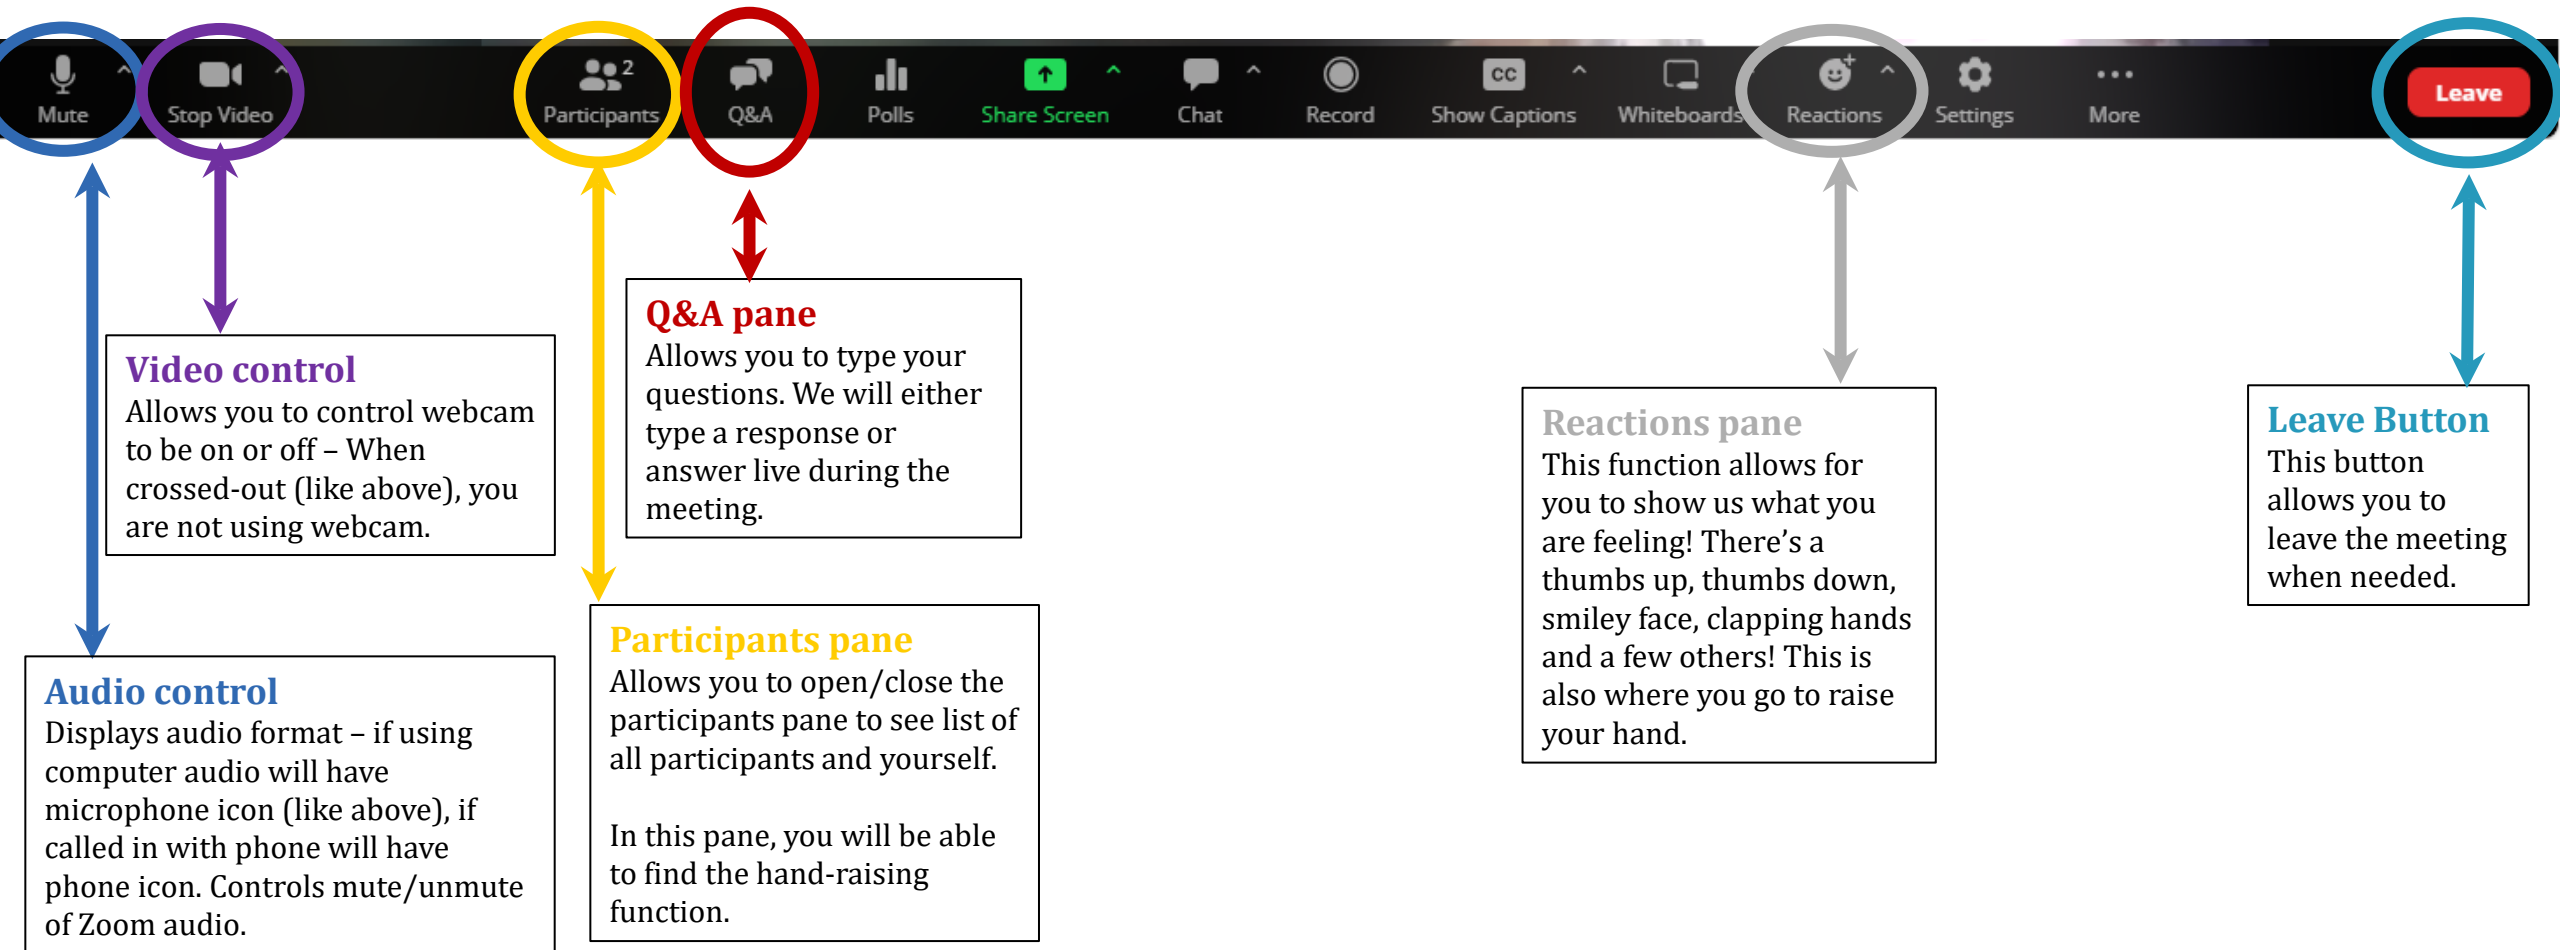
Mute Stop Video Participants 2 Q&A Polls Share Screen Chat Record Show Captions Whiteboards Reactions Settings More Leave

Video control
Allows you to control webcam to be on or off – When crossed-out (like above), you are not using webcam.

Q&A pane
Allows you to type your questions. We will either type a response or answer live during the meeting.

Reactions pane
This function allows for you to show us what you are feeling! There's a thumbs up, thumbs down, smiley face, clapping hands and a few others! This is also where you go to raise your hand.

Leave Button
This button allows you to leave the meeting when needed.

Audio control
Displays audio format – if using computer audio will have microphone icon (like above), if called in with phone will have phone icon. Controls mute/unmute of Zoom audio.

Participants pane
Allows you to open/close the participants pane to see list of all participants and yourself.

In this pane, you will be able to find the hand-raising function.